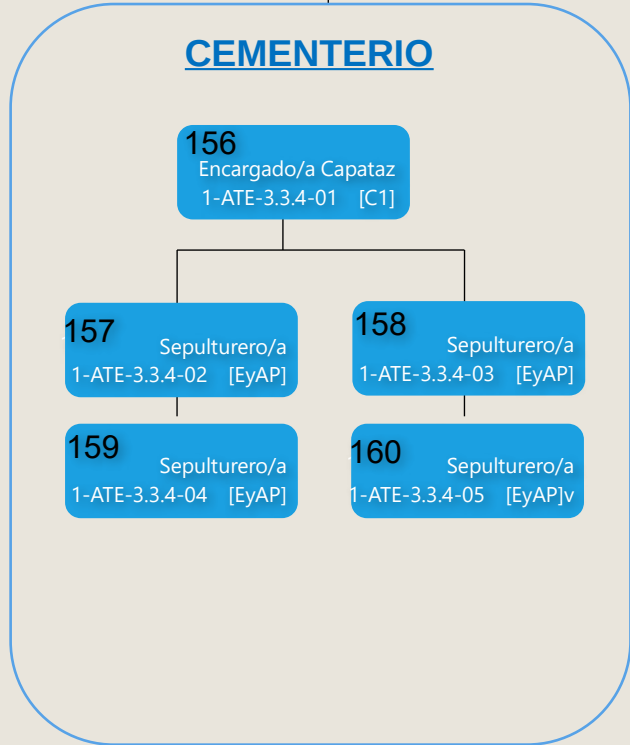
CEMENTERIO

156
Encargado/a Capataz
1-ATE-3.3.4-01 [C1]

157
Sepulturero/a
1-ATE-3.3.4-02 [EyAP]

158
Sepulturero/a
1-ATE-3.3.4-03 [EyAP]

159
Sepulturero/a
1-ATE-3.3.4-04 [EyAP]

160
Sepulturero/a
1-ATE-3.3.4-05 [EyAP]v